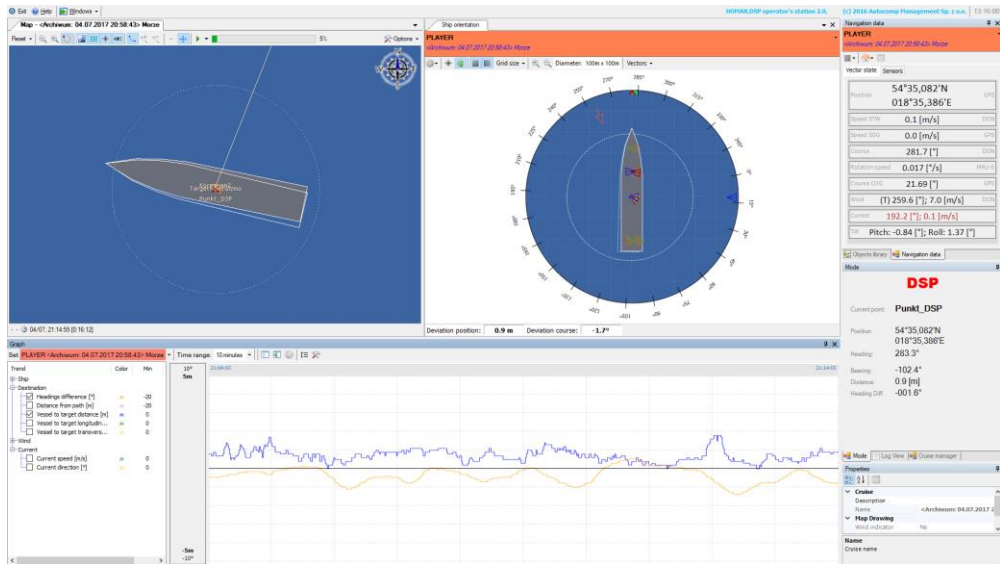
Exit Help Windows

HOMAN.DSP operator's station 2.0, (c) 2016 Autocomp Management Sp. z o.o.

Map - <Archiwum: 04.07.2017 20:58:43> Morze

Reset 5% Options

Target_Dziobo
Punkt_DSP

04/07, 21:14:55 [0:16:12]

Ship orientation

PLAYER
<Archiwum: 04.07.2017 20:58:43> Morze

Grid size Diameter: 100m x 100m Vectors

Deviation position: 0.9 m Deviation course: -1.7°

Navigation data

PLAYER
<Archiwum: 04.07.2017 20:58:43> Morze

Vector state Sensors

| Position | 54°35,082'N 018°35,386'E | GPS |
|---|---|---|
| Speed STW | 0.1 [m/s] | DGN |
| Speed SOG | 0.0 [m/s] | GPS |
| Course | 281.7 [°] | DGN |
| Rotation speed | 0.017 [°/s] | HRU-S |
| Course COG | 21.69 [°] | GPS |
| Wind | (T) 259.6 [°]; 7.0 [m/s] | DGN |
| Current | 192.2 [°]; 0.1 [m/s] | |
| Tilt | Pitch: -0.84 [°]; Roll: 1.37 [°] | |

Objects library Navigation data

Mode

DSP

Current point: Punkt_DSP

Position: 54°35,082'N 018°35,386'E

Heading: 283.3°

Bearing: -102.4°

Distance: 0.9 [m]

Heading Diff: -001.6°

Mode Log View Cruise manager

Properties

Cruise
Description
Name <Archiwum: 04.07.2017 2
Map Drawing
Wind indicator No

Name
Cruise name

Graph

Set PLAYER <Archiwum: 04.07.2017 20:58:43> Morze Time range: 10 minutes

| Trend | Color | Min |
|---|---|---|
| Ship | | |
| Destination | | |
| Headings difference [°] | | -20 |
| Distance from path [m] | | -20 |
| Vessel to target distance [m] | | 0 |
| Vessel to target longitudin... | | 0 |
| Vessel to target transvers... | | 0 |
| Wind | | |
| Current | | |
| Current speed [m/s] | | 0 |
| Current direction [°] | | 0 |

10°
5m
-5m
-10°

21:04:55
21:14:55